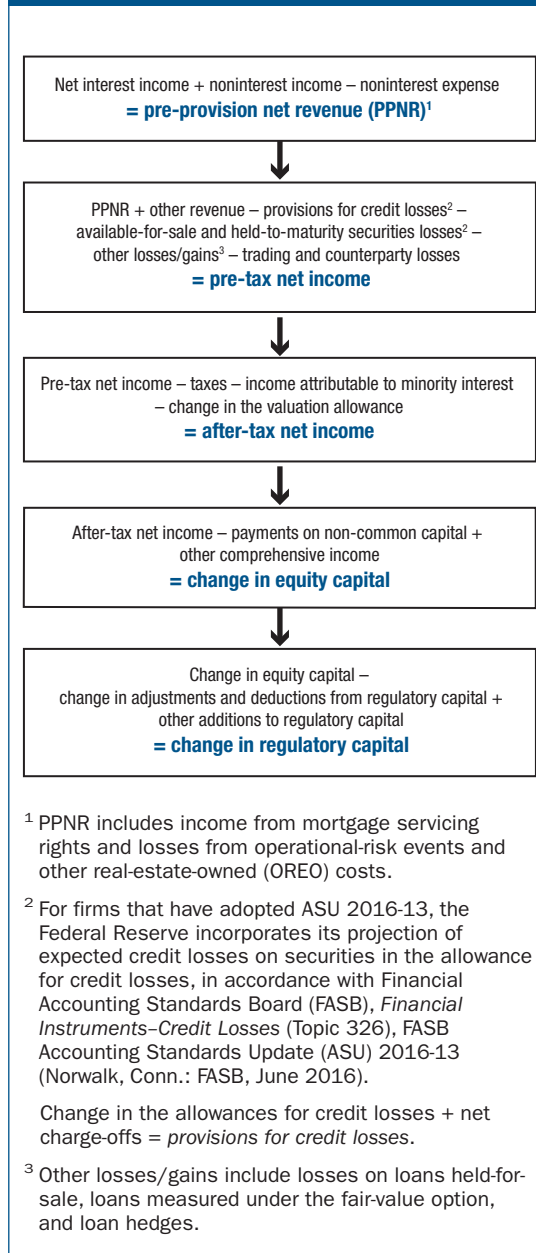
Net interest income + noninterest income – noninterest expense
**= pre-provision net revenue (PPNR)$^1$**

PPNR + other revenue – provisions for credit losses$^2$ – available-for-sale and held-to-maturity securities losses$^2$ – other losses/gains$^3$ – trading and counterparty losses
**= pre-tax net income**

Pre-tax net income – taxes – income attributable to minority interest – change in the valuation allowance
**= after-tax net income**

After-tax net income – payments on non-common capital + other comprehensive income
**= change in equity capital**

Change in equity capital – change in adjustments and deductions from regulatory capital + other additions to regulatory capital
**= change in regulatory capital**

$^1$ PPNR includes income from mortgage servicing rights and losses from operational-risk events and other real-estate-owned (OREO) costs.

$^2$ For firms that have adopted ASU 2016-13, the Federal Reserve incorporates its projection of expected credit losses on securities in the allowance for credit losses, in accordance with Financial Accounting Standards Board (FASB), *Financial Instruments–Credit Losses* (Topic 326), FASB Accounting Standards Update (ASU) 2016-13 (Norwalk, Conn.: FASB, June 2016).

Change in the allowances for credit losses + net charge-offs = *provisions for credit losses*.

$^3$ Other losses/gains include losses on loans held-for-sale, loans measured under the fair-value option, and loan hedges.